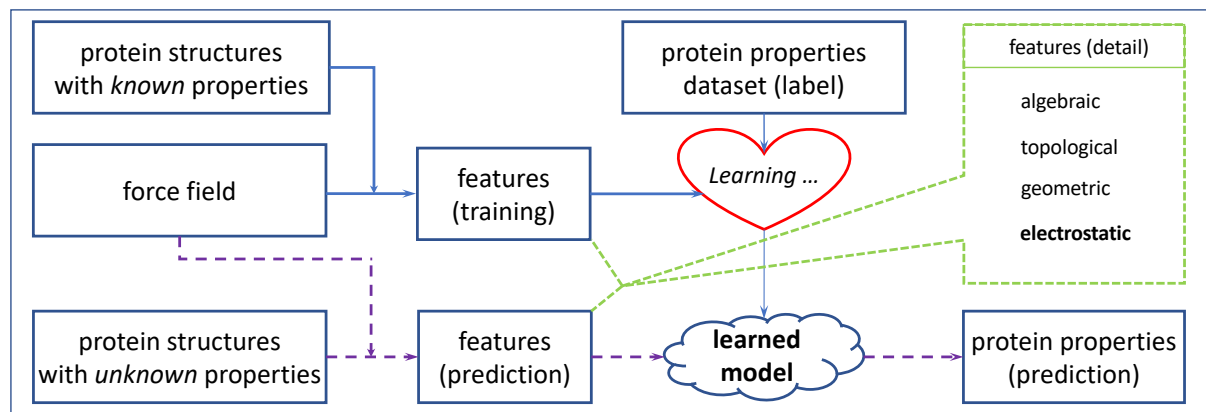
protein structures with *known* properties

force field

features (training)

protein properties dataset (label)

*Learning …*

features (detail)

algebraic

topological

geometric

**electrostatic**

protein structures with *unknown* properties

features (prediction)

**learned model**

protein properties (prediction)